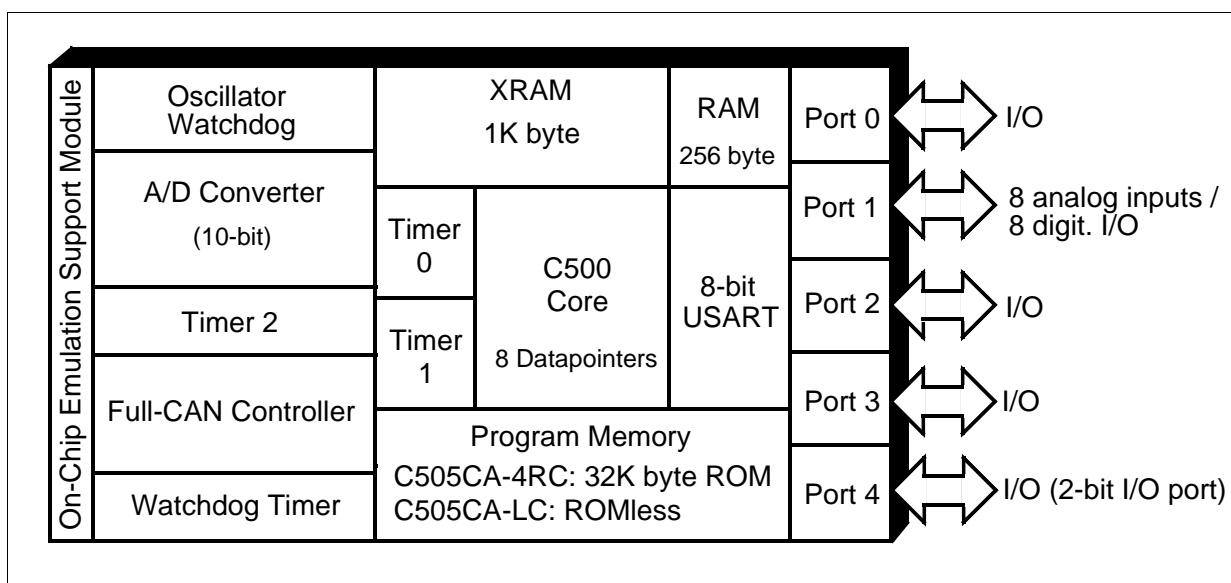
On-Chip Emulation Support Module

Oscillator Watchdog

XRAM
1K byte

RAM
256 byte

Port 0

I/O

A/D Converter
(10-bit)

Timer 0

C500 Core
8 Datapointers

8-bit USART

Port 1

8 analog inputs / 8 digit. I/O

Timer 2

Timer 1

Port 2

I/O

Full-CAN Controller

Port 3

I/O

Program Memory
C505CA-4RC: 32K byte ROM
C505CA-LC: ROMless

Watchdog Timer

Port 4

I/O (2-bit I/O port)